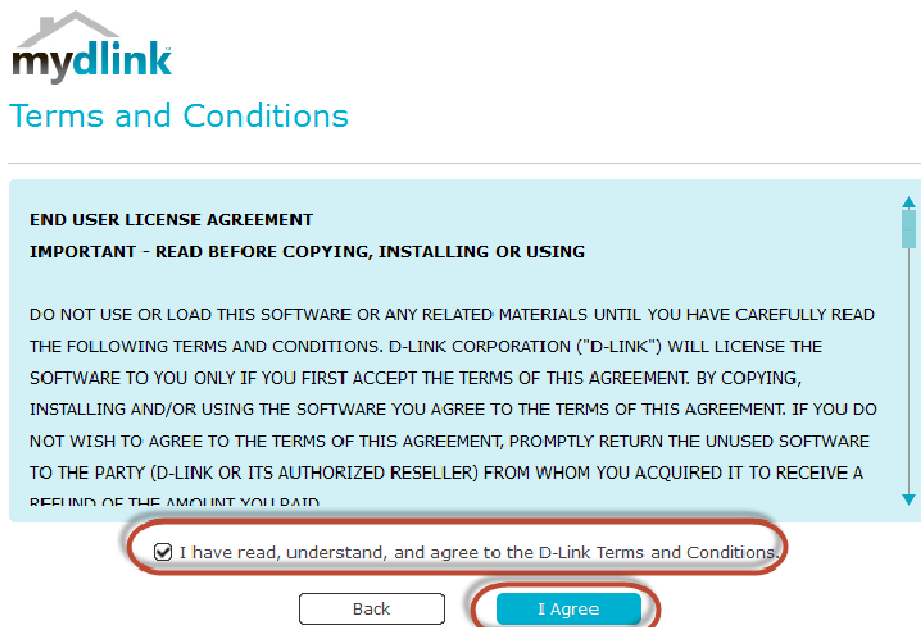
mydlink

Terms and Conditions

END USER LICENSE AGREEMENT

IMPORTANT - READ BEFORE COPYING, INSTALLING OR USING

DO NOT USE OR LOAD THIS SOFTWARE OR ANY RELATED MATERIALS UNTIL YOU HAVE CAREFULLY READ THE FOLLOWING TERMS AND CONDITIONS. D-LINK CORPORATION ("D-LINK") WILL LICENSE THE SOFTWARE TO YOU ONLY IF YOU FIRST ACCEPT THE TERMS OF THIS AGREEMENT. BY COPYING, INSTALLING AND/OR USING THE SOFTWARE YOU AGREE TO THE TERMS OF THIS AGREEMENT. IF YOU DO NOT WISH TO AGREE TO THE TERMS OF THIS AGREEMENT, PROMPTLY RETURN THE UNUSED SOFTWARE TO THE PARTY (D-LINK OR ITS AUTHORIZED RESELLER) FROM WHOM YOU ACQUIRED IT TO RECEIVE A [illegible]

I have read, understand, and agree to the D-Link Terms and Conditions.

Back

I Agree